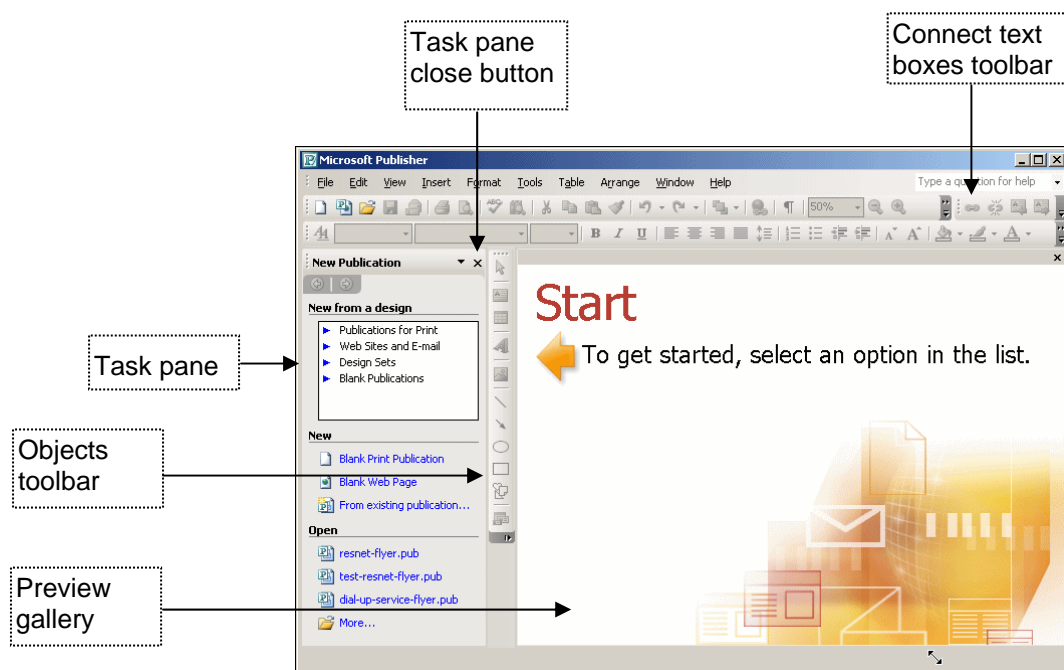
Task pane close button

Connect text boxes toolbar

Microsoft Publisher

File Edit View Insert Format Tools Table Arrange Window Help

Type a question for help

50%

New Publication

New from a design

Publications for Print
Web Sites and E-mail
Design Sets
Blank Publications

New

Blank Print Publication
Blank Web Page
From existing publication...

Open

resnet-flyer.pub
test-resnet-flyer.pub
dial-up-service-flyer.pub
More...

Start

To get started, select an option in the list.

Task pane

Objects toolbar

Preview gallery